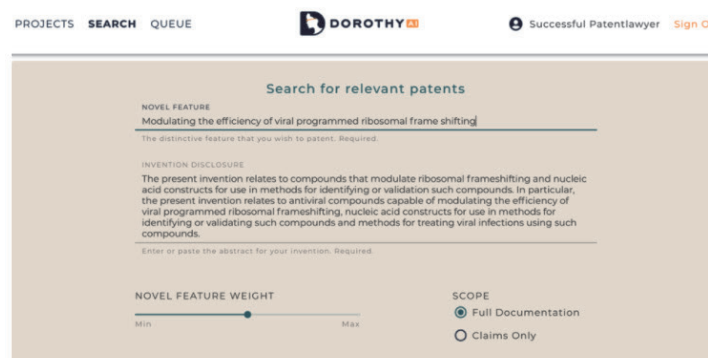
PROJECTS SEARCH QUEUE

DOROTHY AI

Successful Patentlawyer Sign O

Search for relevant patents

NOVEL FEATURE

Modulating the efficiency of viral programmed ribosomal frame shifting

The distinctive feature that you wish to patent. Required.

INVENTION DISCLOSURE

The present invention relates to compounds that modulate ribosomal frameshifting and nucleic acid constructs for use in methods for identifying or validation such compounds. In particular, the present invention relates to antiviral compounds capable of modulating the efficiency of viral programmed ribosomal frameshifting, nucleic acid constructs for use in methods for identifying or validating such compounds and methods for treating viral infections using such compounds.

Enter or paste the abstract for your invention. Required.

NOVEL FEATURE WEIGHT

Min

Max

SCOPE

Full Documentation

Claims Only